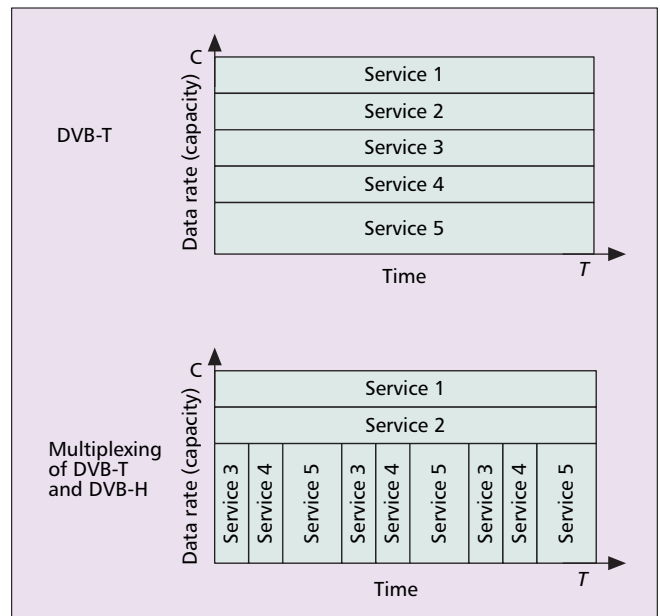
DVB-T

C

Data rate (capacity)

Service 1
Service 2
Service 3
Service 4
Service 5

Time

T

Multiplexing of DVB-T and DVB-H

C

Data rate (capacity)

Service 1
Service 2

Service 3
Service 4
Service 5
Service 3
Service 4
Service 5
Service 3
Service 4
Service 5

Time

T